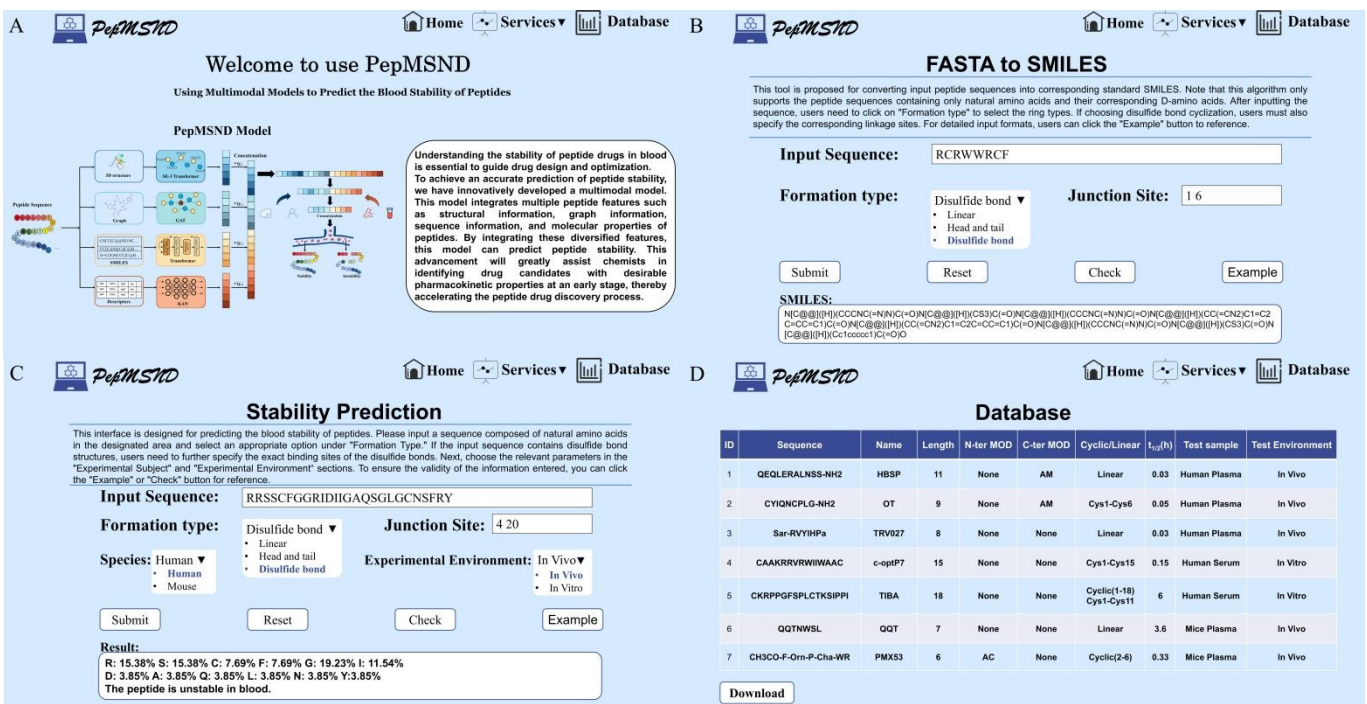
A PepMSND Home Services▼ Database

Welcome to use PepMSND

Using Multimodal Models to Predict the Blood Stability of Peptides

PepMSND Model

Peptide Sequence

3D structure SE-3 Transformer

Graph GAT

SMILES Transformer

Descriptors KAN

Concatenation

Concatenation

Stability Instability

Understanding the stability of peptide drugs in blood is essential to guide drug design and optimization. To achieve an accurate prediction of peptide stability, we have innovatively developed a multimodal model. This model integrates multiple peptide features such as structural information, graph information, sequence information, and molecular properties of peptides. By integrating these diversified features, this model can predict peptide stability. This advancement will greatly assist chemists in identifying drug candidates with desirable pharmacokinetic properties at an early stage, thereby accelerating the peptide drug discovery process.

B PepMSND Home Services▼ Database

FASTA to SMILES

This tool is proposed for converting input peptide sequences into corresponding standard SMILES. Note that this algorithm only supports the peptide sequences containing only natural amino acids and their corresponding D-amino acids. After inputting the sequence, users need to click on "Formation type" to select the ring types. If choosing disulfide bond cyclization, users must also specify the corresponding linkage sites. For detailed input formats, users can click the "Example" button to reference.

Input Sequence: RCRWWRCF

Formation type: Disulfide bond ▼
• Linear
• Head and tail
• Disulfide bond

Junction Site: 1 6

Submit Reset Check Example

SMILES:
N[C@@]([H])(CCCNC(=N)N)C(=O)N[C@@]([H])(CS3)C(=O)N[C@@]([H])(CCCNC(=N)N)C(=O)N[C@@]([H])(CC(=CN2)C1=C2C=CC=C1)C(=O)N[C@@]([H])(CC(=CN2)C1=C2C=CC=C1)C(=O)N[C@@]([H])(CCCNC(=N)N)C(=O)N[C@@]([H])(CS3)C(=O)N[C@@]([H])(Cc1ccccc1)C(=O)O

C PepMSND Home Services▼ Database

Stability Prediction

This interface is designed for predicting the blood stability of peptides. Please input a sequence composed of natural amino acids in the designated area and select an appropriate option under "Formation Type." If the input sequence contains disulfide bond structures, users need to further specify the exact binding sites of the disulfide bonds. Next, choose the relevant parameters in the "Experimental Subject" and "Experimental Environment" sections. To ensure the validity of the information entered, you can click the "Example" or "Check" button for reference.

Input Sequence: RRSSCFGGRIDIIGAQSGLGCNSFRY

Formation type: Disulfide bond ▼
• Linear
• Head and tail
• Disulfide bond

Junction Site: 4 20

Species: Human ▼
• Human
• Mouse

Experimental Environment: In Vivo▼
• In Vivo
• In Vitro

Submit Reset Check Example

Result:
R: 15.38% S: 15.38% C: 7.69% F: 7.69% G: 19.23% I: 11.54%
D: 3.85% A: 3.85% Q: 3.85% L: 3.85% N: 3.85% Y:3.85%
The peptide is unstable in blood.

D PepMSND Home Services▼ Database

Database

| ID | Sequence | Name | Length | N-ter MOD | C-ter MOD | Cyclic/Linear | $t_{1/2}$(h) | Test sample | Test Environment |
|---|---|---|---|---|---|---|---|---|---|
| 1 | QEQLERALNSS-NH2 | HBSP | 11 | None | AM | Linear | 0.03 | Human Plasma | In Vivo |
| 2 | CYIQNCPLG-NH2 | OT | 9 | None | AM | Cys1-Cys6 | 0.05 | Human Plasma | In Vivo |
| 3 | Sar-RVYIHPa | TRV027 | 8 | None | None | Linear | 0.03 | Human Plasma | In Vivo |
| 4 | CAAKRRVRWIIWAAC | c-optP7 | 15 | None | None | Cys1-Cys15 | 0.15 | Human Serum | In Vitro |
| 5 | CKRPPGFSPLCTKSIPPI | TIBA | 18 | None | None | Cyclic(1-18) Cys1-Cys11 | 6 | Human Serum | In Vitro |
| 6 | QQTNWSL | QQT | 7 | None | None | Linear | 3.6 | Mice Plasma | In Vivo |
| 7 | CH3CO-F-Orn-P-Cha-WR | PMX53 | 6 | AC | None | Cyclic(2-6) | 0.33 | Mice Plasma | In Vivo |

Download